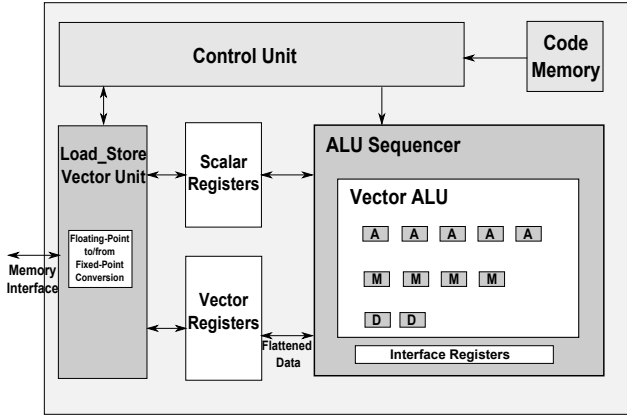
Control Unit

Code Memory

Load_Store Vector Unit

Floating-Point to/from Fixed-Point Conversion

Memory Interface

Scalar Registers

Vector Registers

Flattened Data

ALU Sequencer

Vector ALU

A A A A A

M M M M

D D

Interface Registers